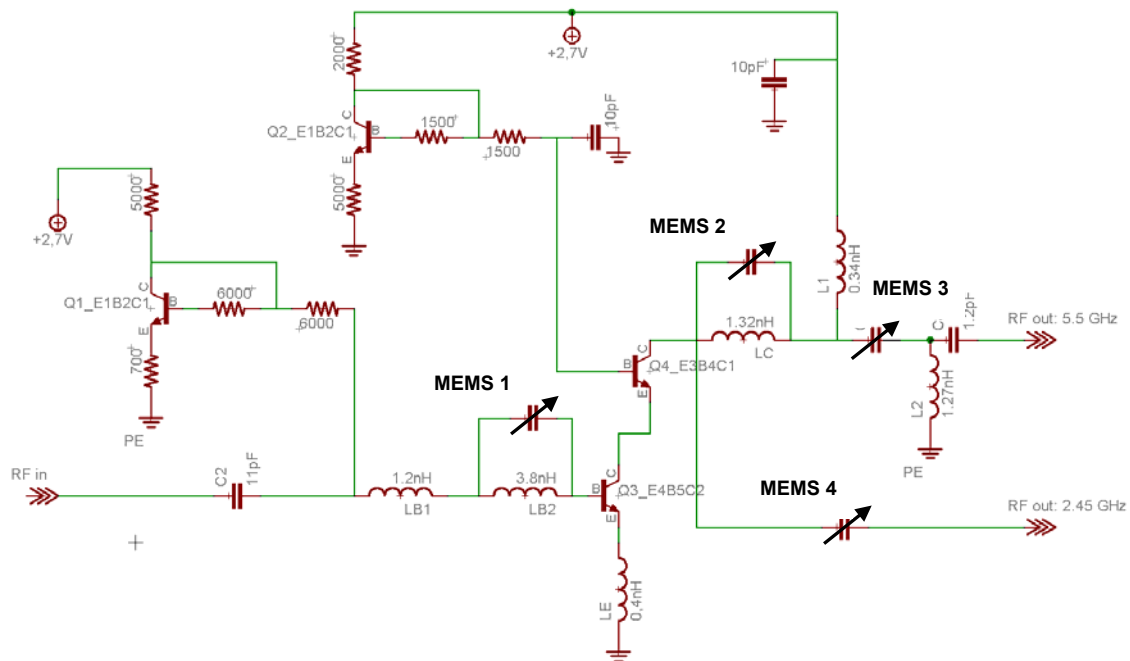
+2,7V

2000

10pF

Q2_E1B2C1

C

B

E

1500

1500

10pF

5000

5000

+2,7V

MEMS 2

L1

0.34nH

MEMS 3

1.2pF

C

RF out: 5.5 GHz

Q1_E1B2C1

C

B

E

6000

6000

700

PE

1.32nH

LC

B

C

Q4_E3B4C1

E

L2

1.27nH

PE

MEMS 1

RF in

C2

11pF

1.2nH

LB1

3.8nH

LB2

B

Q3_E4B5C2

E

MEMS 4

RF out: 2.45 GHz

LE

0,4nH